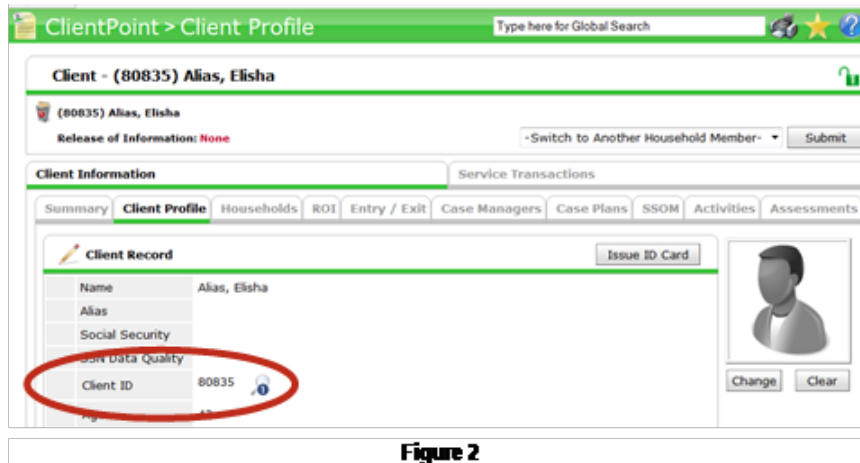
ClientPoint > Client Profile

Type here for Global Search

Client - (80835) Alias, Elisha

(80835) Alias, Elisha

Release of Information: None

-Switch to Another Household Member-

Submit

Client Information

Service Transactions

Summary | Client Profile | Households | ROI | Entry / Exit | Case Managers | Case Plans | SSOM | Activities | Assessments

Client Record

Issue ID Card

| | |
|---|---|
| Name | Alias, Elisha |
| Alias | |
| Social Security | |
| SSN Data Quality | |
| Client ID | 80835 |
| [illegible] | 43 |

Change

Clear

Figure 2